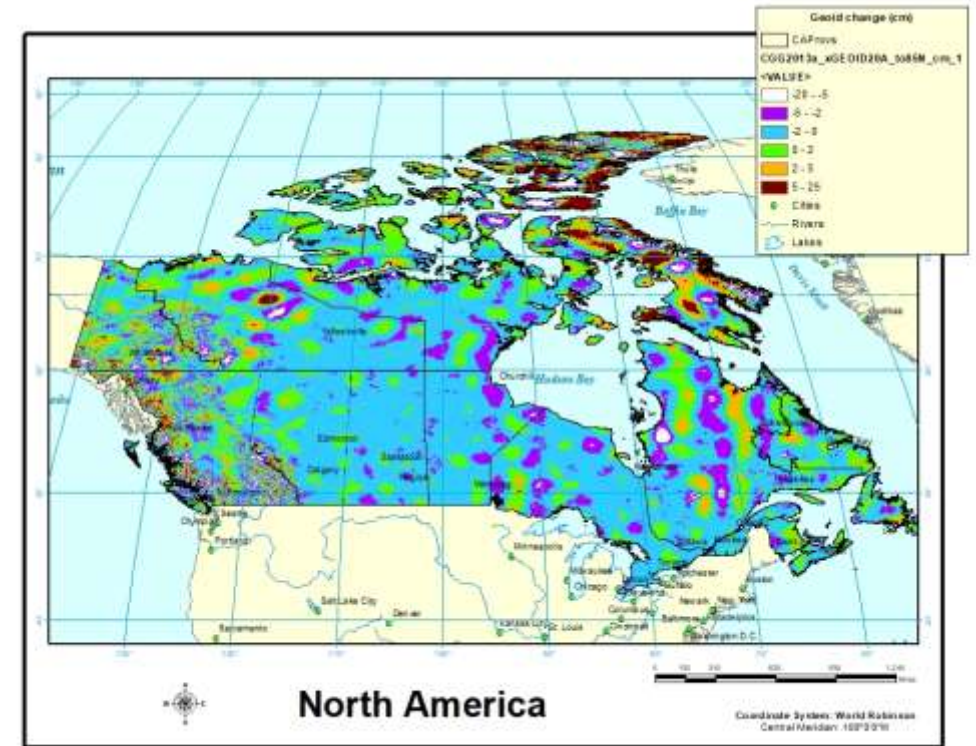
Geoid change (cm)
CAProvs
CGG2013a_xGEOID20A_to85N_cm_1
<VALUE>
-20 - -5
-5 - -2
-2 - 0
0 - 2
2 - 5
5 - 25
Cities
Rivers
Lakes

Thule
Baffin Bay
Yellowknife
Churchill
Hudson Bay
Edmonton
Calgary
Saskatoon
Regina
Winnipeg
Seattle
Olympia
Portland
Minneapolis
Milwaukee
Chicago
Salt Lake City
Denver
Sacramento
Kansas City
St. Louis
Cincinnati
Columbus
Rochester
Boston
Newark
New York
Baltimore
Washington D.C.
Ottawa
Montreal

North America

Coordinate System: World Robinson
Central Meridian: 100°0'0"W